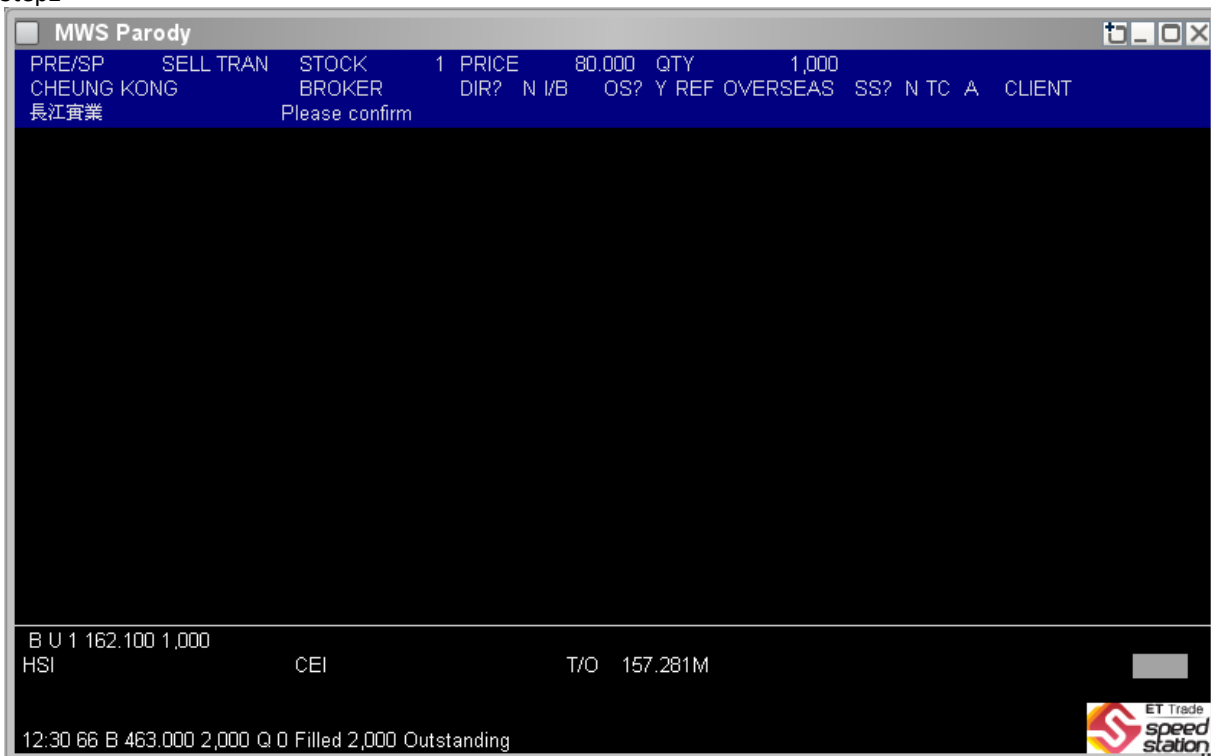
Step2

MWS Parody

PRE/SP SELL TRAN STOCK 1 PRICE 80.000 QTY 1,000
CHEUNG KONG BROKER DIR? N I/B OS? Y REF OVERSEAS SS? N TC A CLIENT
長江實業 Please confirm

B U 1 162.100 1,000
HSI CEI T/O 157.281M

12:30 66 B 463.000 2,000 Q 0 Filled 2,000 Outstanding

ET Trade
speed station